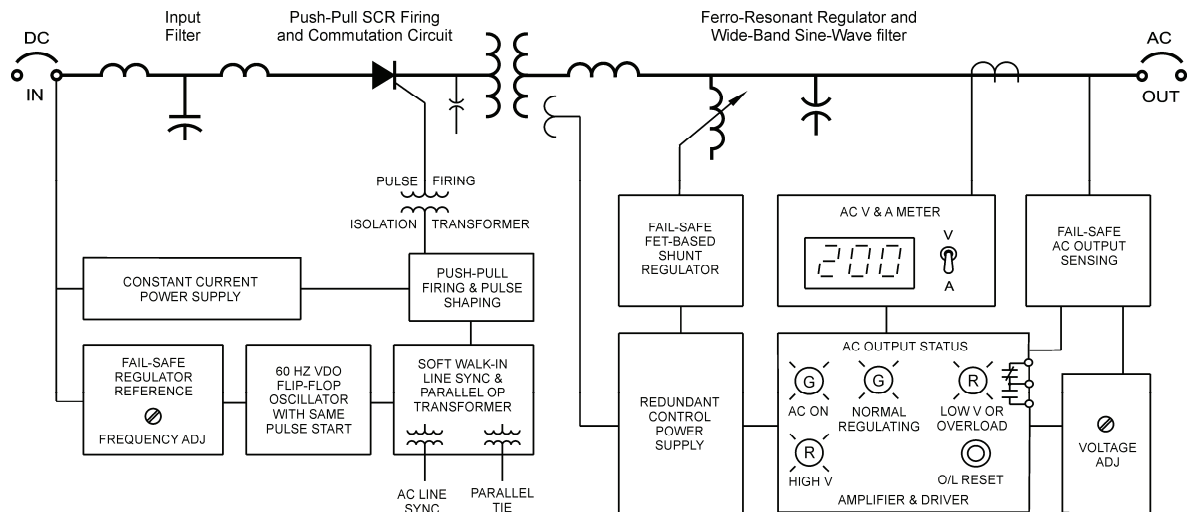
DC
IN

Input Filter

Push-Pull SCR Firing and Commutation Circuit

Ferro-Resonant Regulator and Wide-Band Sine-Wave filter

AC
OUT

PULSE FIRING
ISOLATION TRANSFORMER

CONSTANT CURRENT POWER SUPPLY

PUSH-PULL FIRING & PULSE SHAPING

FAIL-SAFE REGULATOR REFERENCE
FREQUENCY ADJ

60 HZ VDO FLIP-FLOP OSCILLATOR WITH SAME PULSE START

SOFT WALK-IN LINE SYNC & PARALLEL OP TRANSFORMER

AC LINE SYNC

PARALLEL TIE

FAIL-SAFE FET-BASED SHUNT REGULATOR

AC V & A METER
200
V
A

FAIL-SAFE AC OUTPUT SENSING

REDUNDANT CONTROL POWER SUPPLY

AC OUTPUT STATUS
G
AC ON
G
NORMAL REGULATING
R
LOW V OR OVERLOAD
R
HIGH V
O/L RESET
AMPLIFIER & DRIVER

VOLTAGE ADJ